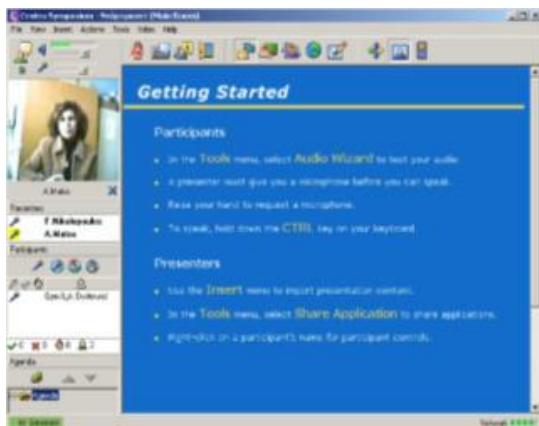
Centra Symposium - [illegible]

File View Insert Actions Tools Video Help

Getting Started

Participants

In the Tools menu, select Audio Wizard to test your audio.

A presenter must give you a microphone before you can speak.

Raise your hand to request a microphone.

To speak, hold down the CTRL key on your keyboard.

Presenters

Use the Insert menu to import presentation content.

In the Tools menu, select Share Application to share applications.

Right-click on a participant's name for participant controls.

A.Maiss

Presenters

F.Nikolopoulos

A.Maiss

Participants

Spai/Lyk.Dodoussi

Agenda

Network